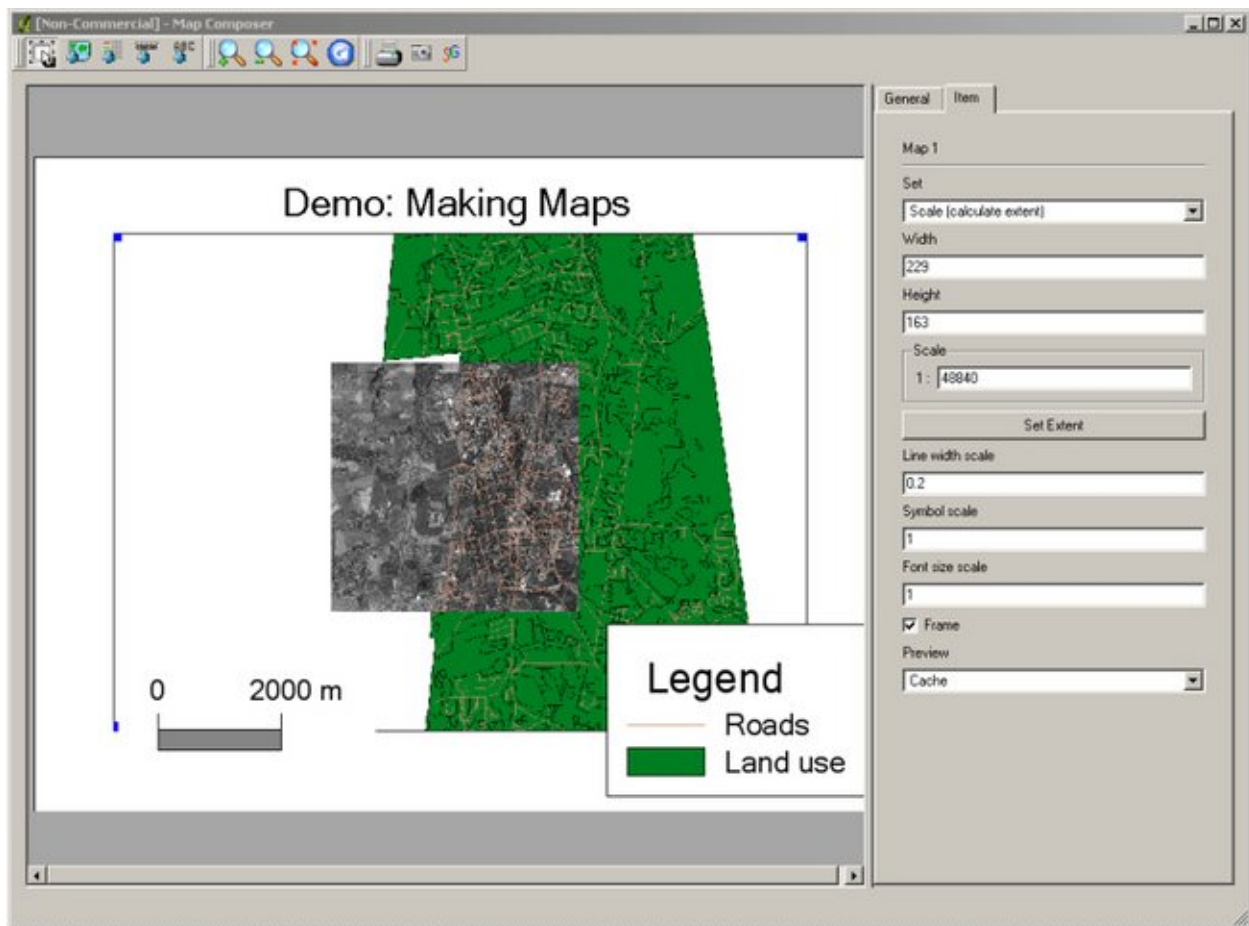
[Non-Commercial] - Map Composer

Demo: Making Maps

0 2000 m

Legend
Roads
Land use

General
Item

Map 1

Set
Scale (calculate extent)

Width
229

Height
163

Scale
1 : 48840

Set Extent

Line width scale
0.2

Symbol scale
1

Font size scale
1

Frame

Preview
Cache